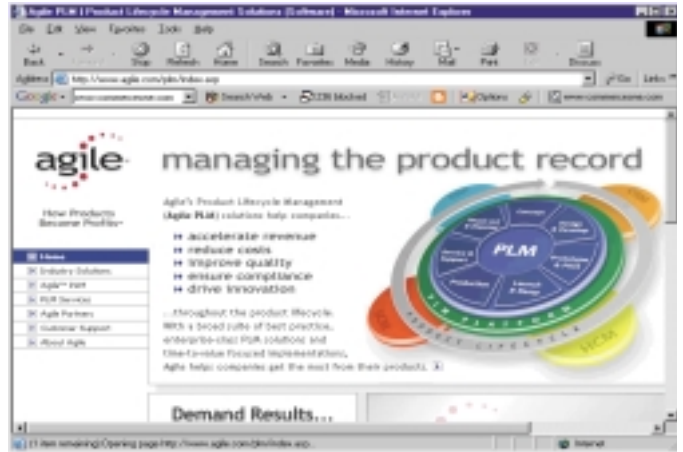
Agile PLM | Product Lifecycle Management Solutions (Software) - Microsoft Internet Explorer

File Edit View Favorites Tools Help

Back Forward Stop Refresh Home Search Favorites Media History Mail Print Edit Discuss

Address http://www.agile.com/plm/index.asp Go Links

Google Search Web PageRank Options

agile

How Products Become Profits

Home
Industry Solutions
Agile PLM
PLM Services
Agile Partners
Customer Support
About Agile

managing the product record

Agile's Product Lifecycle Management (Agile PLM) solutions help companies...

accelerate revenue
reduce costs
improve quality
ensure compliance
drive innovation

...throughout the product lifecycle. With a broad suite of best practice, enterprise-class PLM solutions and time-to-value focused implementations, Agile helps companies get the most from their products.

PLM

PRODUCT LIFECYCLE

Demand Results...

(1 item remaining) Opening page http://www.agile.com/plm/index.asp...

Internet